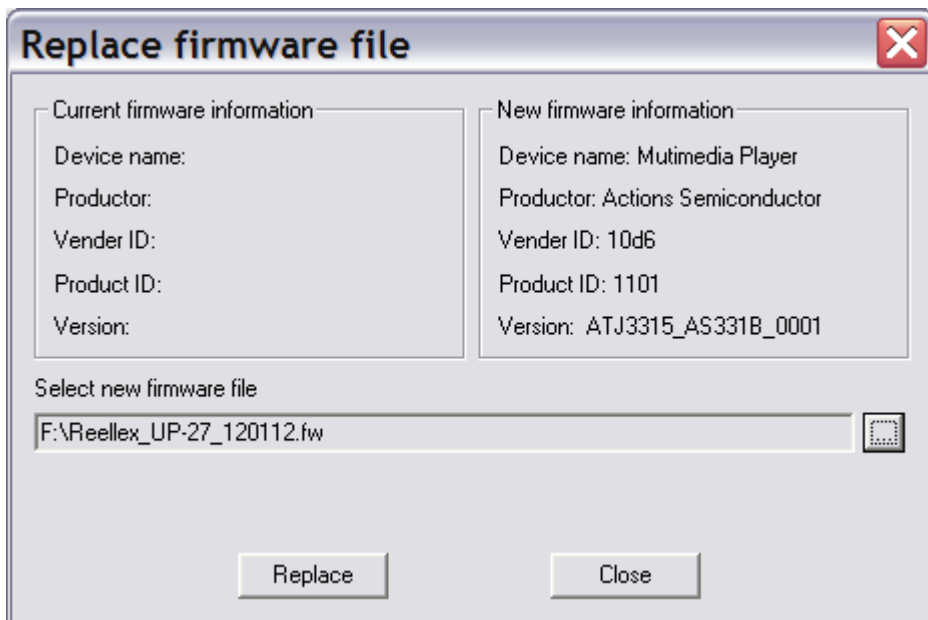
Replace firmware file

Current firmware information

Device name:

Productor:

Vender ID:

Product ID:

Version:

New firmware information

Device name: Mutimedia Player

Productor: Actions Semiconductor

Vender ID: 10d6

Product ID: 1101

Version: ATJ3315_AS331B_0001

Select new firmware file

F:\Reellex_UP-27_120112.fw

Replace

Close